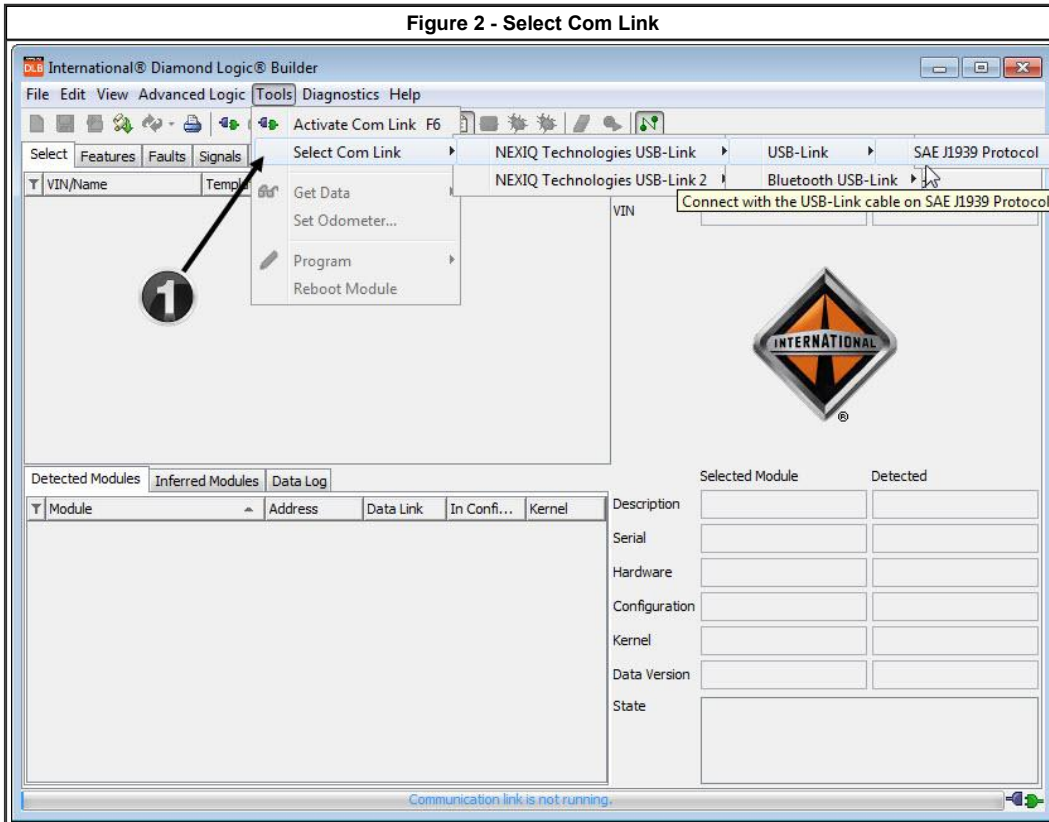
Figure 2 - Select Com Link

DLB International® Diamond Logic® Builder

File Edit View Advanced Logic Tools Diagnostics Help

Activate Com Link F6

Select Com Link

NEXIQ Technologies USB-Link

USB-Link

SAE J1939 Protocol

NEXIQ Technologies USB-Link 2

Bluetooth USB-Link

Connect with the USB-Link cable on SAE J1939 Protocol

Select Features Faults Signals

VIN/Name Templ

Get Data

Set Odometer...

Program

Reboot Module

1

VIN

INTERNATIONAL

Detected Modules Inferred Modules Data Log

| Module | Address | Data Link | In Confi... | Kernel |
|---|---|---|---|---|

Selected Module Detected

Description

Serial

Hardware

Configuration

Kernel

Data Version

State

Communication link is not running.